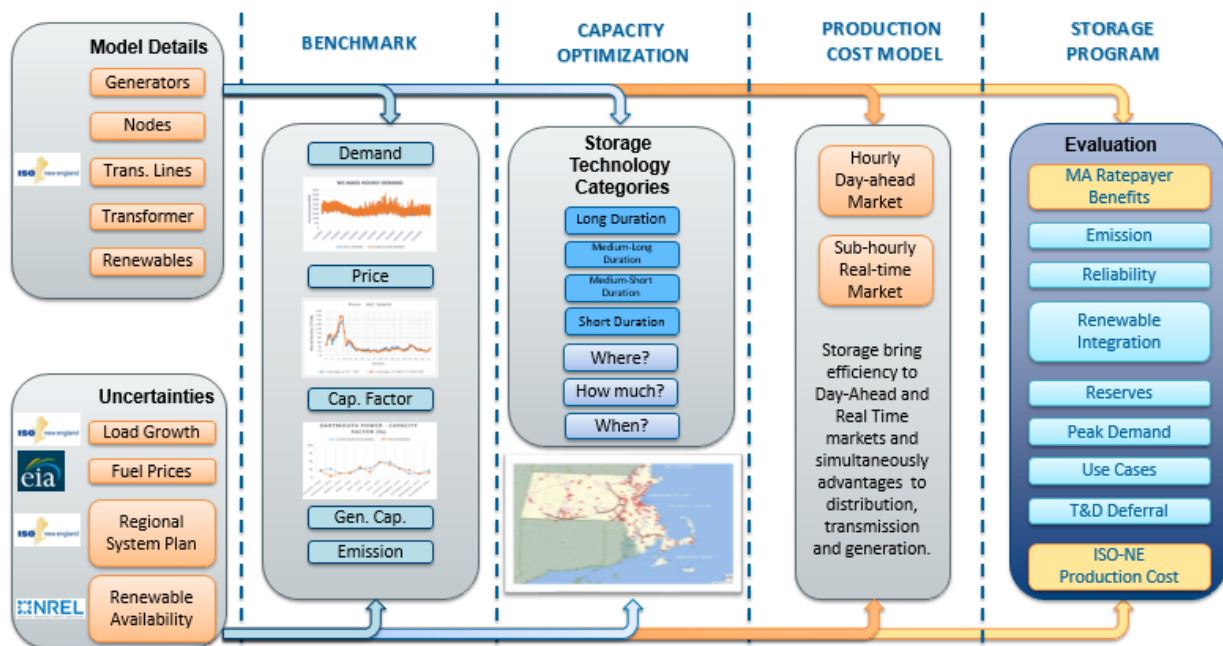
Model Details
Generators
Nodes
ISO new england
Trans. Lines
Transformer
Renewables

Uncertainties
ISO new england
Load Growth
eia
Fuel Prices
ISO new england
Regional System Plan
NREL
Renewable Availability

BENCHMARK
Demand
WC MASS HOURLY DEMAND
Price
Price - WC MASS
Cap. Factor
DARTMOUTH POWER - CAPACITY FACTOR (%)
Gen. Cap.
Emission

CAPACITY OPTIMIZATION
Storage Technology Categories
Long Duration
Medium-Long Duration
Medium-Short Duration
Short Duration
Where?
How much?
When?

PRODUCTION COST MODEL
Hourly Day-ahead Market
Sub-hourly Real-time Market
Storage bring efficiency to Day-Ahead and Real Time markets and simultaneously advantages to distribution, transmission and generation.

STORAGE PROGRAM
Evaluation
MA Ratepayer Benefits
Emission
Reliability
Renewable Integration
Reserves
Peak Demand
Use Cases
T&D Deferral
ISO-NE Production Cost